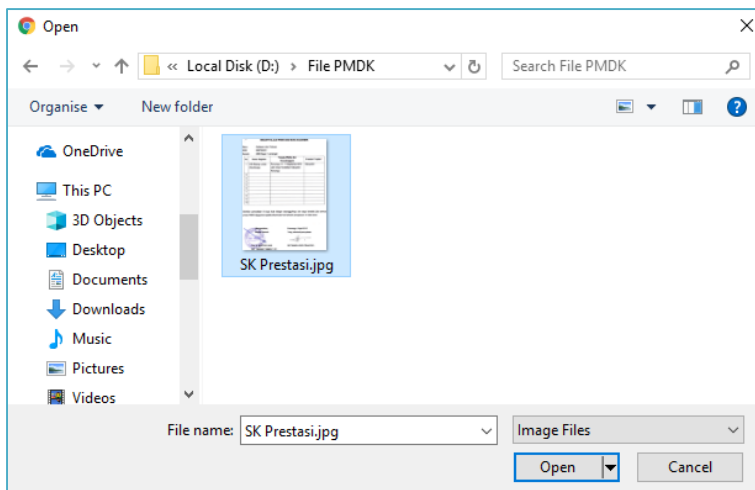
Open

« Local Disk (D:) › File PMDK

Search File PMDK

Organise ▾ New folder

OneDrive

This PC

3D Objects

Desktop

Documents

Downloads

Music

Pictures

Videos

SK Prestasi.jpg

File name: SK Prestasi.jpg

Image Files

Open

Cancel